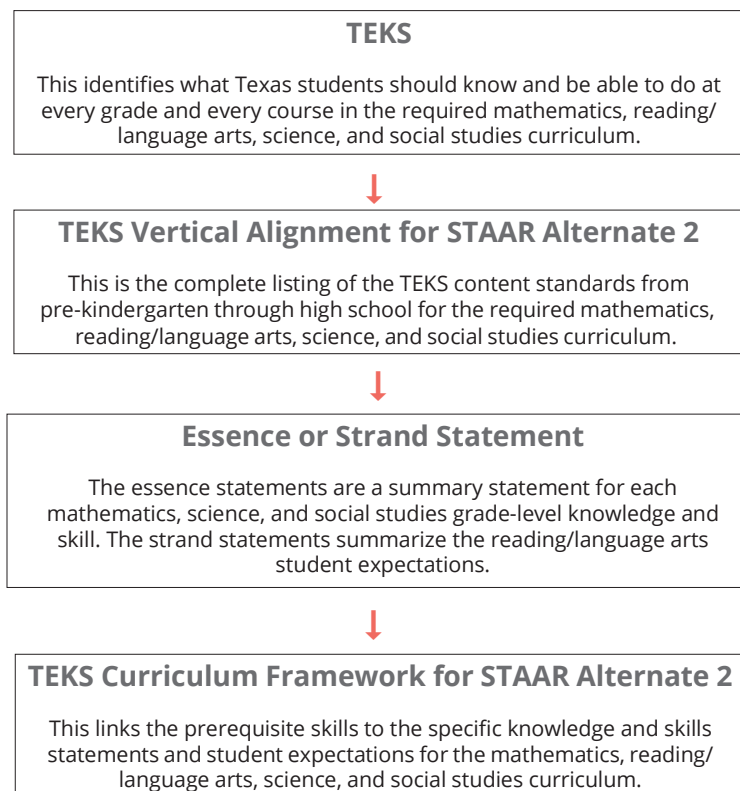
TEKS

This identifies what Texas students should know and be able to do at every grade and every course in the required mathematics, reading/ language arts, science, and social studies curriculum.

TEKS Vertical Alignment for STAAR Alternate 2

This is the complete listing of the TEKS content standards from pre-kindergarten through high school for the required mathematics, reading/language arts, science, and social studies curriculum.

Essence or Strand Statement

The essence statements are a summary statement for each mathematics, science, and social studies grade-level knowledge and skill. The strand statements summarize the reading/language arts student expectations.

TEKS Curriculum Framework for STAAR Alternate 2

This links the prerequisite skills to the specific knowledge and skills statements and student expectations for the mathematics, reading/ language arts, science, and social studies curriculum.